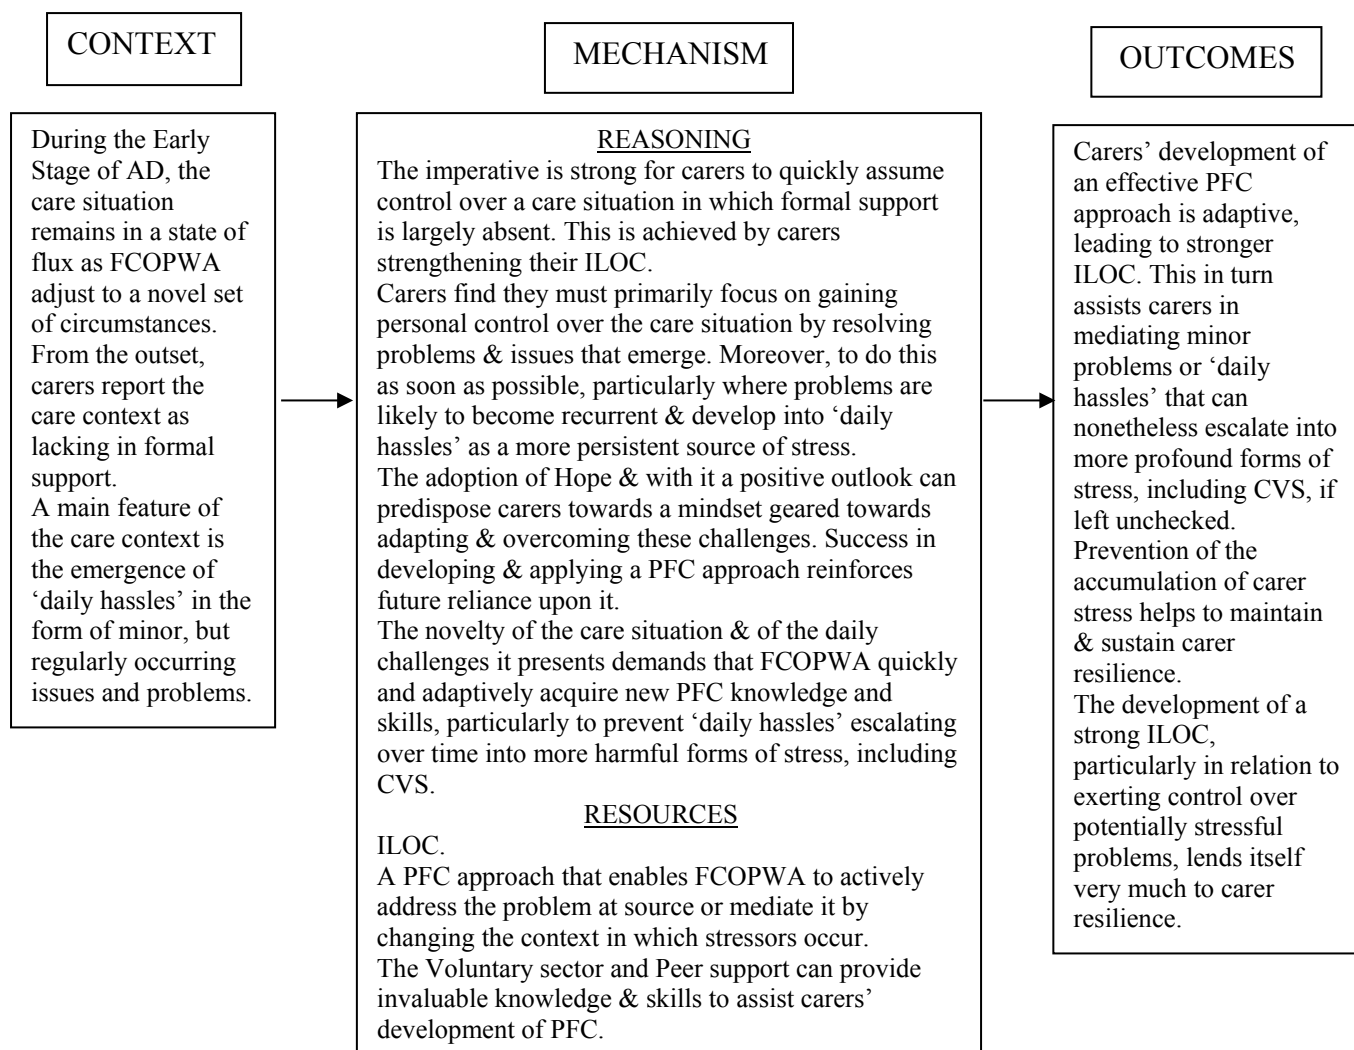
CONTEXT

MECHANISM

OUTCOMES

During the Early Stage of AD, the care situation remains in a state of flux as FCOPWA adjust to a novel set of circumstances. From the outset, carers report the care context as lacking in formal support.
A main feature of the care context is the emergence of 'daily hassles' in the form of minor, but regularly occurring issues and problems.

REASONING
The imperative is strong for carers to quickly assume control over a care situation in which formal support is largely absent. This is achieved by carers strengthening their ILOC.
Carers find they must primarily focus on gaining personal control over the care situation by resolving problems & issues that emerge. Moreover, to do this as soon as possible, particularly where problems are likely to become recurrent & develop into 'daily hassles' as a more persistent source of stress.
The adoption of Hope & with it a positive outlook can predispose carers towards a mindset geared towards adapting & overcoming these challenges. Success in developing & applying a PFC approach reinforces future reliance upon it.
The novelty of the care situation & of the daily challenges it presents demands that FCOPWA quickly and adaptively acquire new PFC knowledge and skills, particularly to prevent 'daily hassles' escalating over time into more harmful forms of stress, including CVS.
RESOURCES
ILOC.
A PFC approach that enables FCOPWA to actively address the problem at source or mediate it by changing the context in which stressors occur.
The Voluntary sector and Peer support can provide invaluable knowledge & skills to assist carers' development of PFC.

Carers' development of an effective PFC approach is adaptive, leading to stronger ILOC. This in turn assists carers in mediating minor problems or 'daily hassles' that can nonetheless escalate into more profound forms of stress, including CVS, if left unchecked.
Prevention of the accumulation of carer stress helps to maintain & sustain carer resilience.
The development of a strong ILOC, particularly in relation to exerting control over potentially stressful problems, lends itself very much to carer resilience.